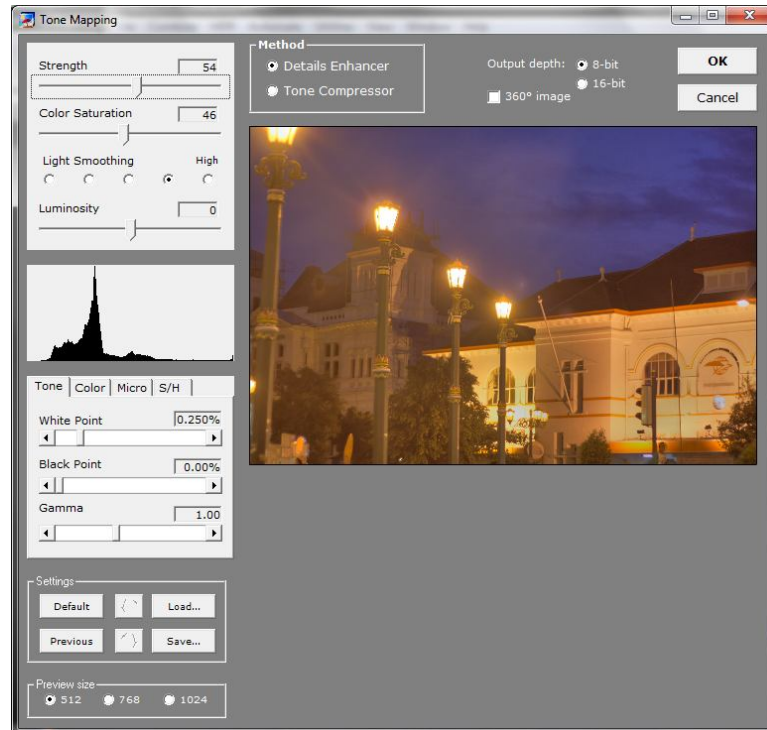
Tone Mapping

Strength 54

Color Saturation 46

Light Smoothing High

Luminosity 0

Tone | Color | Micro | S/H

White Point 0.250%

Black Point 0.00%

Gamma 1.00

Settings
Default
Load...
Previous
Save...

Preview size
512 768 1024

Method
Details Enhancer
Tone Compressor

Output depth: 8-bit
16-bit
360° image

OK
Cancel